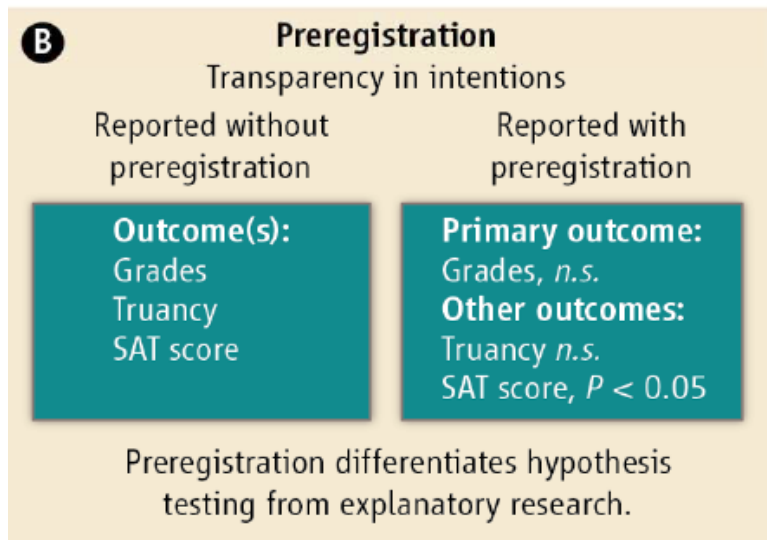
B

Preregistration

Transparency in intentions

Reported without preregistration

Reported with preregistration

Outcome(s):
Grades
Truancy
SAT score

Primary outcome:
Grades, *n.s.*
Other outcomes:
Truancy *n.s.*
SAT score, $P < 0.05$

Preregistration differentiates hypothesis testing from explanatory research.